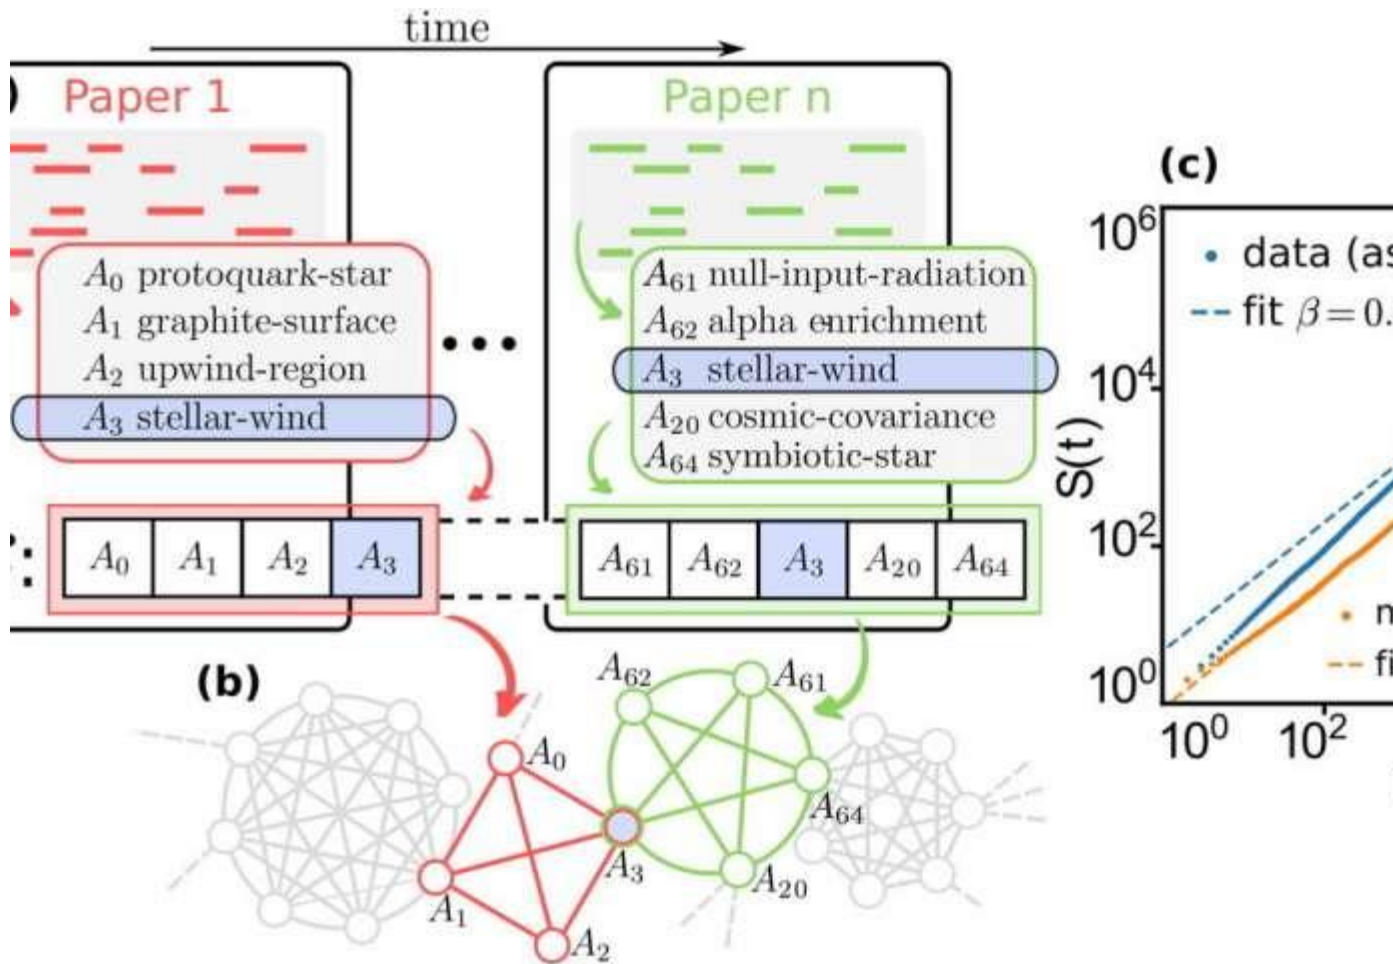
time

)

Paper 1

$A_0$ protoquark-star
$A_1$ graphite-surface
$A_2$ upwind-region
$A_3$ stellar-wind

...

Paper n

$A_{61}$ null-input-radiation
$A_{62}$ alpha enrichment
$A_3$ stellar-wind
$A_{20}$ cosmic-covariance
$A_{64}$ symbiotic-star

:

| $A_0$ | $A_1$ | $A_2$ | $A_3$ |
|---|---|---|---|

| $A_{61}$ | $A_{62}$ | $A_3$ | $A_{20}$ | $A_{64}$ |
|---|---|---|---|---|

(b)

$A_0$
$A_1$
$A_2$
$A_3$
$A_{62}$
$A_{61}$
$A_{64}$
$A_{20}$

(c)

$10^6$
$10^4$
$10^2$
$10^0$
S(t)
$10^0$
$10^2$

data (as
fit $\beta = 0.$
n
fi